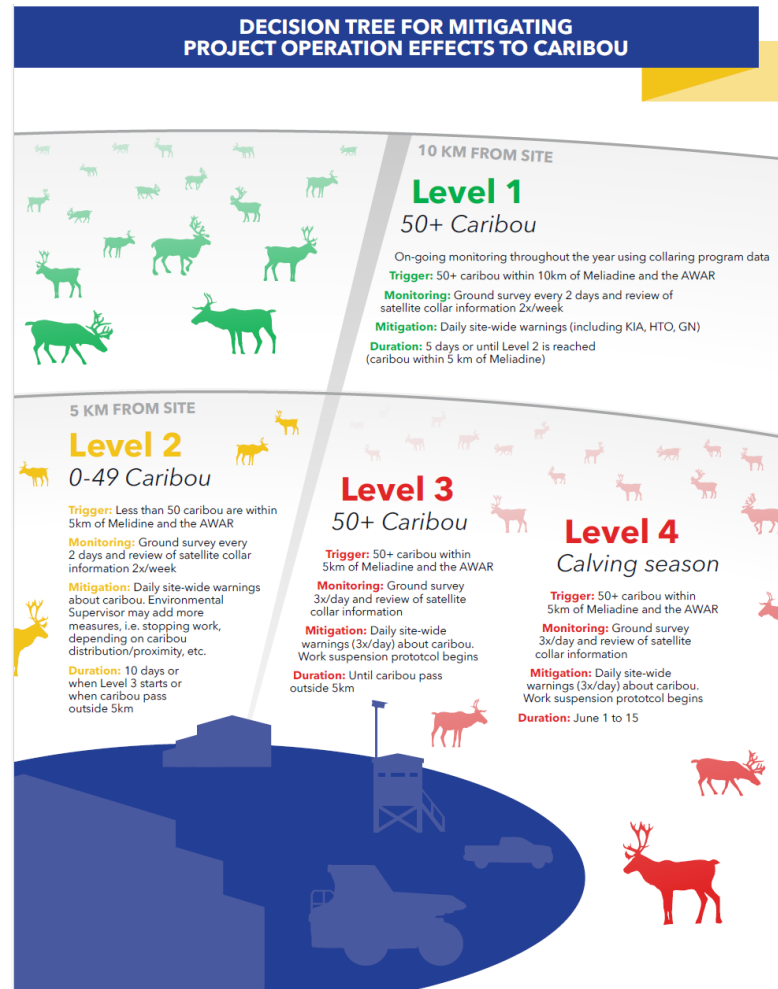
DECISION TREE FOR MITIGATING PROJECT OPERATION EFFECTS TO CARIBOU

10 KM FROM SITE

Level 1

50+ Caribou

On-going monitoring throughout the year using collaring program data

Trigger: 50+ caribou within 10km of Meliadine and the AWAR

Monitoring: Ground survey every 2 days and review of satellite collar information 2x/week

Mitigation: Daily site-wide warnings (including KIA, HTO, GN)

Duration: 5 days or until Level 2 is reached (caribou within 5 km of Meliadine)

5 KM FROM SITE

Level 2

0-49 Caribou

Trigger: Less than 50 caribou are within 5km of Melidine and the AWAR

Monitoring: Ground survey every 2 days and review of satellite collar information 2x/week

Mitigation: Daily site-wide warnings about caribou. Environmental Supervisor may add more measures, i.e. stopping work, depending on caribou distribution/proximity, etc.

Duration: 10 days or when Level 3 starts or when caribou pass outside 5km

Level 3

50+ Caribou

Trigger: 50+ caribou within 5km of Meliadine and the AWAR

Monitoring: Ground survey 3x/day and review of satellite collar information

Mitigation: Daily site-wide warnings (3x/day) about caribou. Work suspension prototcol begins

Duration: Until caribou pass outside 5km

Level 4

Calving season

Trigger: 50+ caribou within 5km of Meliadine and the AWAR

Monitoring: Ground survey 3x/day and review of satellite collar information

Mitigation: Daily site-wide warnings (3x/day) about caribou. Work suspension prototcol begins

Duration: June 1 to 15